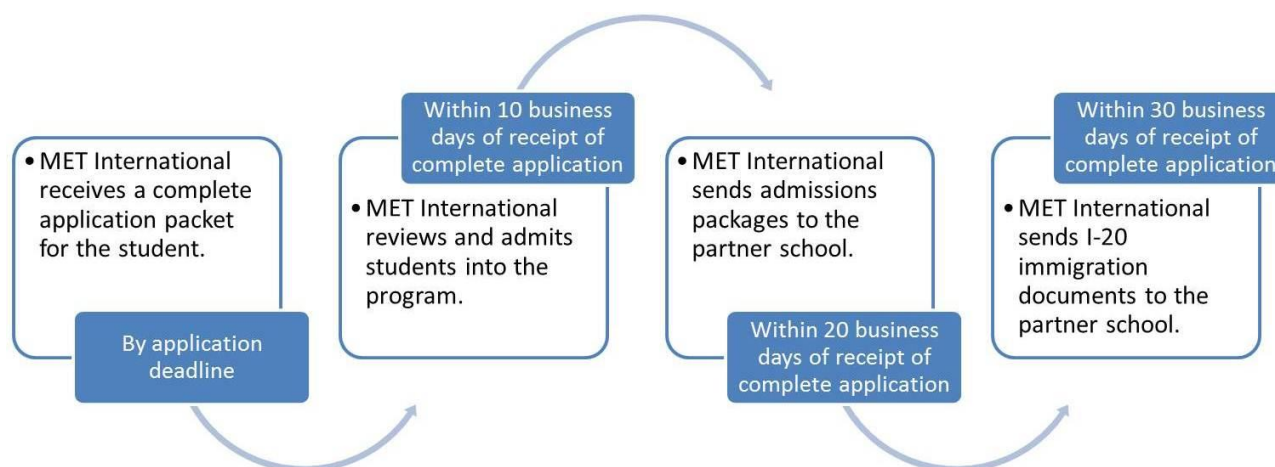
• MET International receives a complete application packet for the student.

By application deadline

Within 10 business days of receipt of complete application

• MET International reviews and admits students into the program.

• MET International sends admissions packages to the partner school.

Within 20 business days of receipt of complete application

Within 30 business days of receipt of complete applicatio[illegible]

• MET International sends I-20 immigration documents to the partner school.